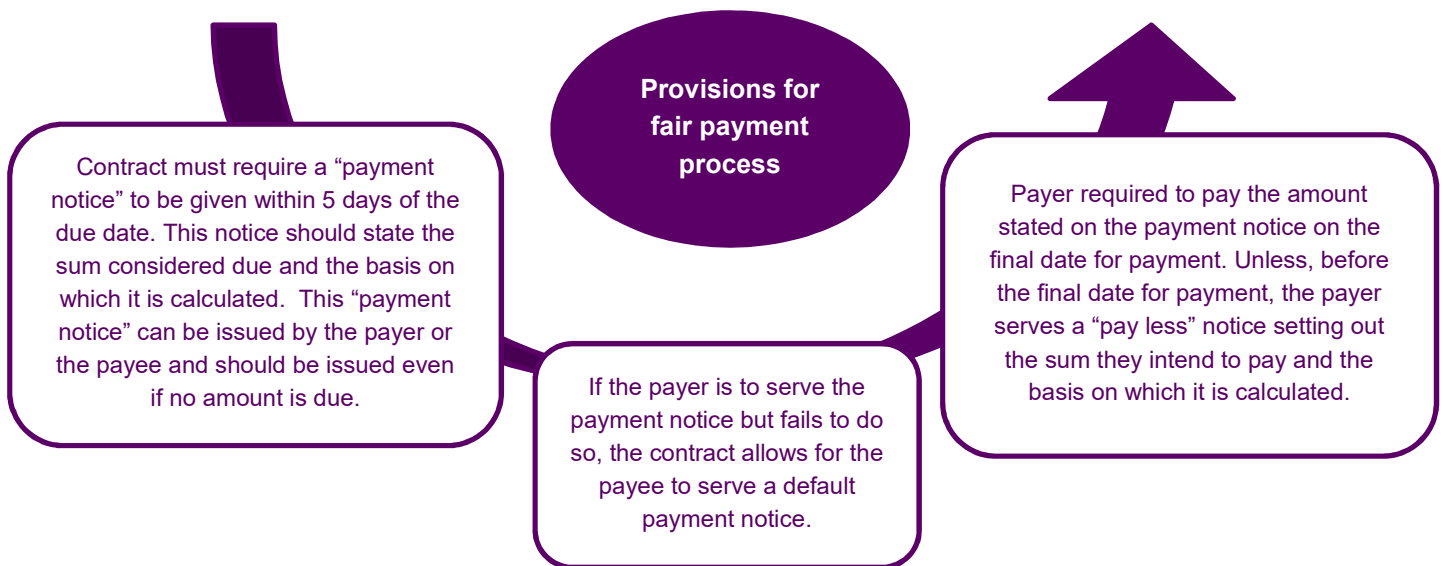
Provisions for fair payment process

Contract must require a “payment notice” to be given within 5 days of the due date. This notice should state the sum considered due and the basis on which it is calculated.  This “payment notice” can be issued by the payer or the payee and should be issued even if no amount is due.

If the payer is to serve the payment notice but fails to do so, the contract allows for the payee to serve a default payment notice.

Payer required to pay the amount stated on the payment notice on the final date for payment. Unless, before the final date for payment, the payer serves a “pay less” notice setting out the sum they intend to pay and the basis on which it is calculated.